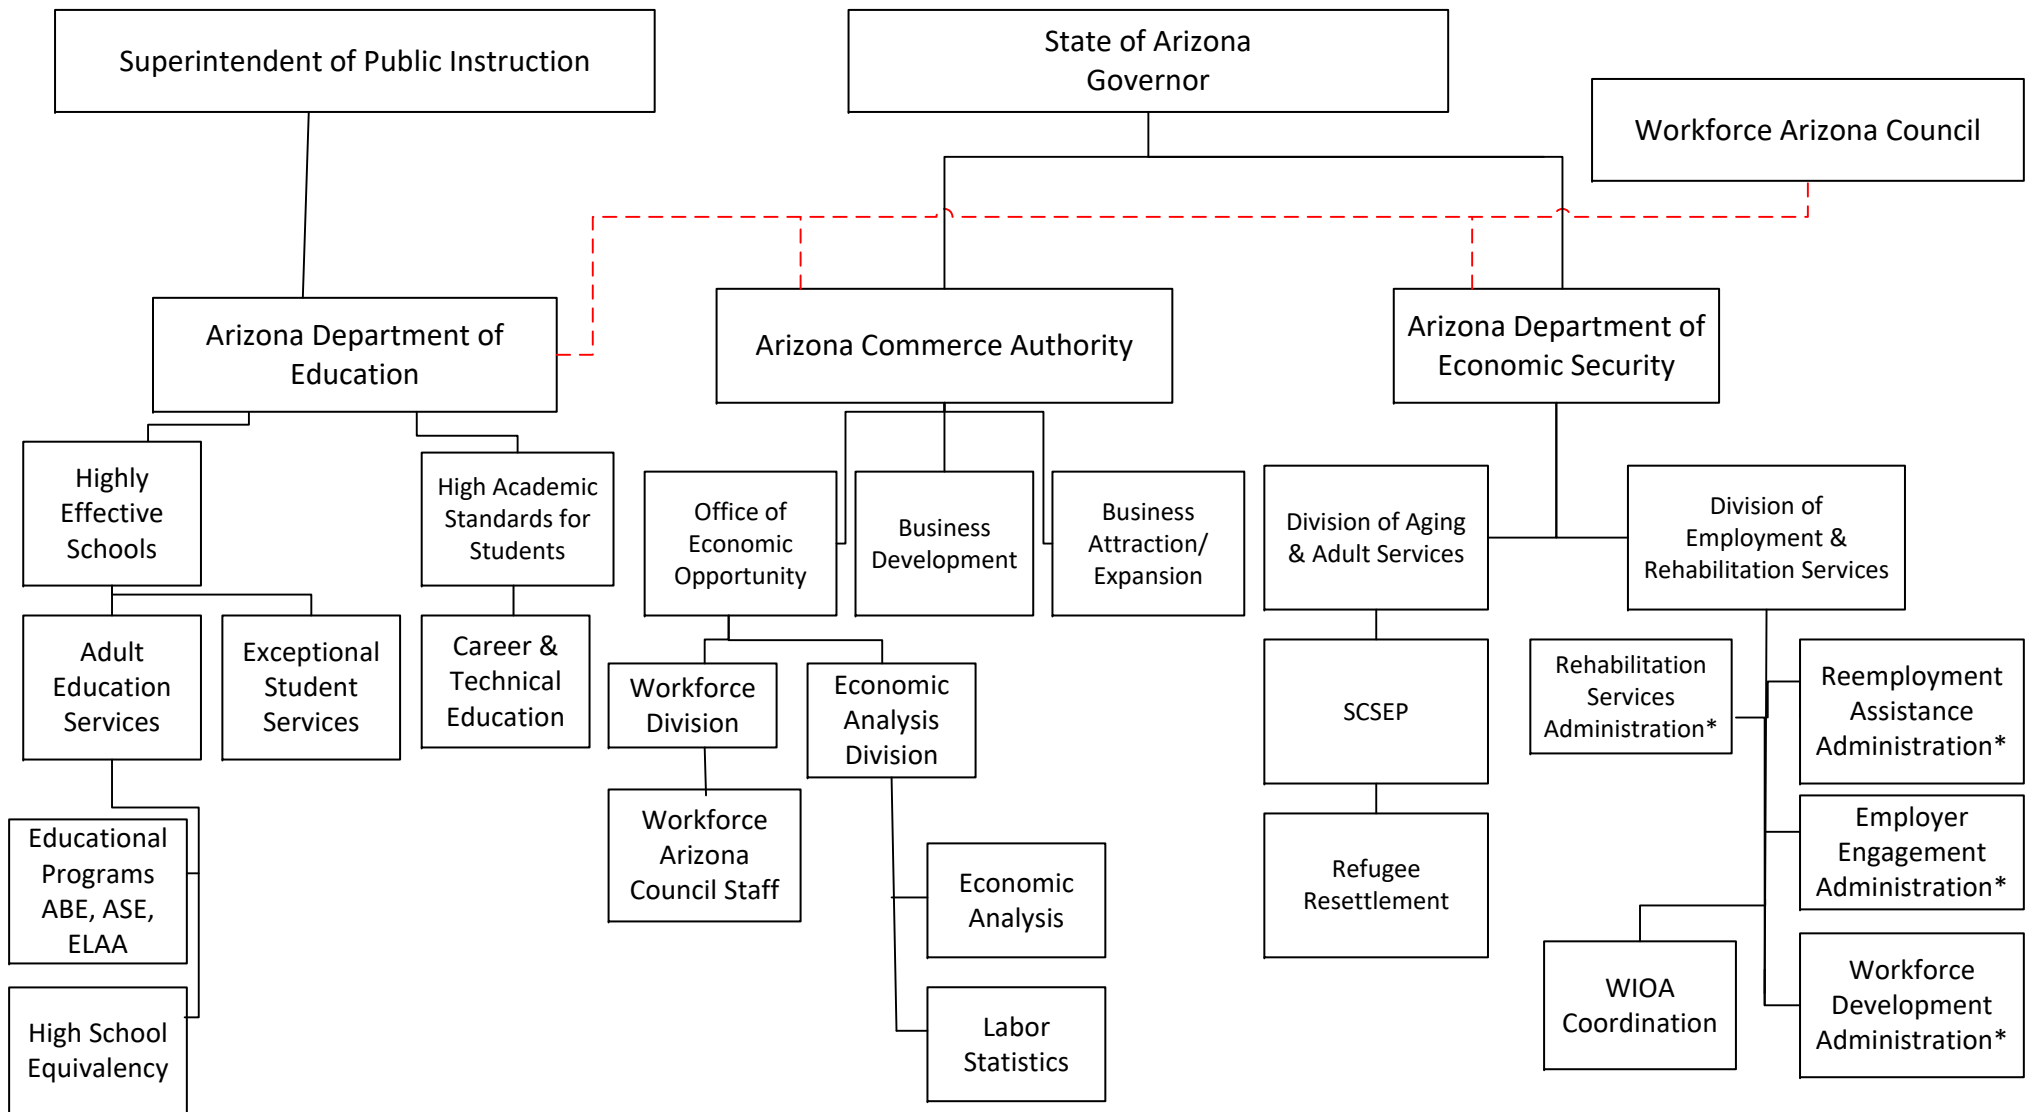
Superintendent of Public Instruction

State of Arizona Governor

Workforce Arizona Council

Arizona Department of Education

Arizona Commerce Authority

Arizona Department of Economic Security

Highly Effective Schools

High Academic Standards for Students

Office of Economic Opportunity

Business Development

Business Attraction/ Expansion

Division of Aging & Adult Services

Division of Employment & Rehabilitation Services

Adult Education Services

Exceptional Student Services

Career & Technical Education

Workforce Division

Economic Analysis Division

SCSEP

Rehabilitation Services Administration*

Reemployment Assistance Administration*

Educational Programs ABE, ASE, ELAA

Workforce Arizona Council Staff

Economic Analysis

Refugee Resettlement

Employer Engagement Administration*

High School Equivalency

Labor Statistics

WIOA Coordination

Workforce Development Administration*